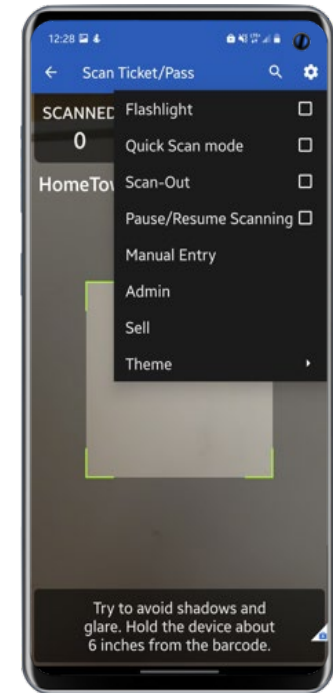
12:28

Scan Ticket/Pass

SCANNED
0

HomeTo

Flashlight
Quick Scan mode
Scan-Out
Pause/Resume Scanning
Manual Entry
Admin
Sell
Theme

Try to avoid shadows and glare. Hold the device about 6 inches from the barcode.